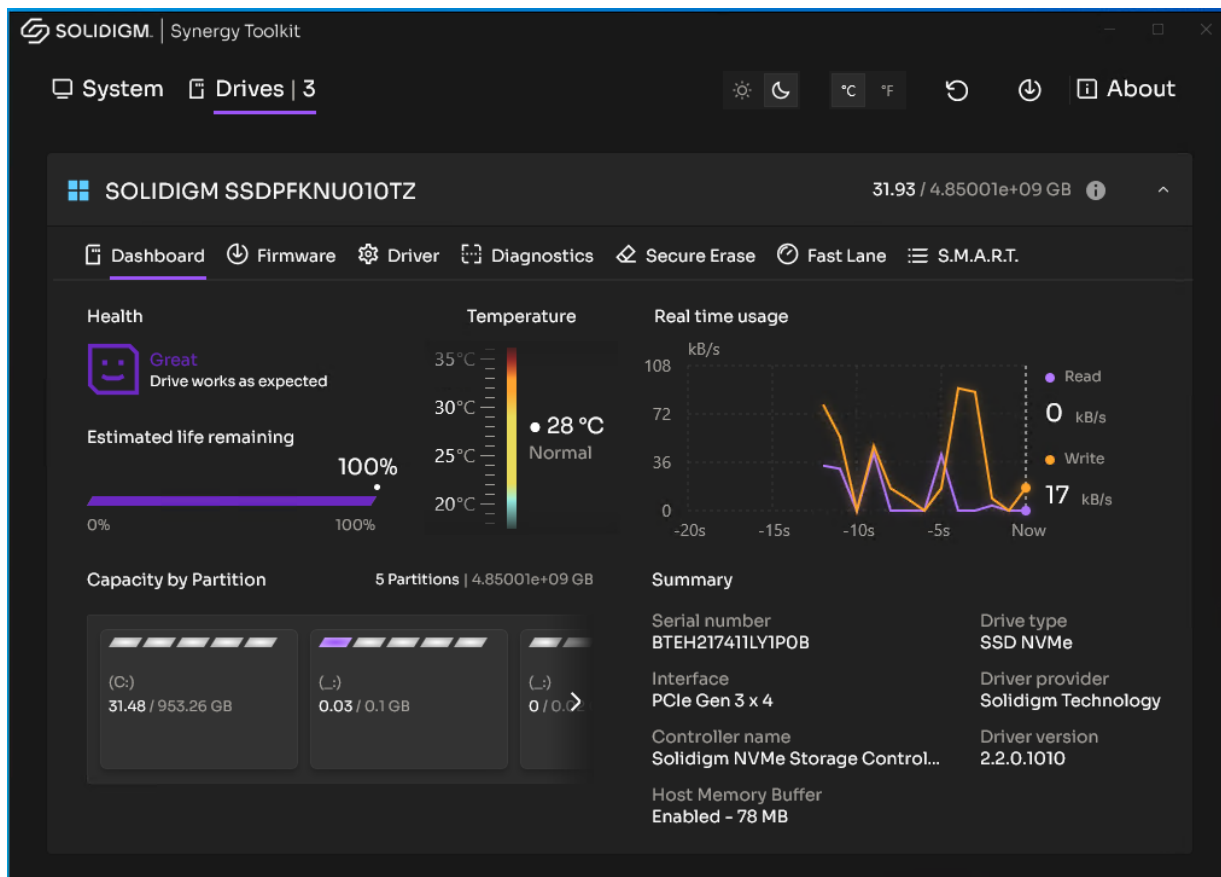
SOLIDIGM. | Synergy Toolkit

System Drives | 3

°C °F

About

SOLIDIGM SSDPFKNU010TZ

31.93 / 4.85001e+09 GB

Dashboard Firmware Driver Diagnostics Secure Erase Fast Lane S.M.A.R.T.

Health

Great
Drive works as expected

Estimated life remaining

100%

0% 100%

Temperature

35°C
30°C
25°C
20°C

• 28 °C
Normal

Real time usage

kB/s
108
72
36
0
-20s -15s -10s -5s Now

Read
0 kB/s
Write
17 kB/s

Capacity by Partition

5 Partitions | 4.85001e+09 GB

(C:)
31.48 / 953.26 GB

(_:)
0.03 / 0.1 GB

(_:)
0 / 0.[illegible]

Summary

Serial number
BTEH217411LY1P0B

Drive type
SSD NVMe

Interface
PCIe Gen 3 x 4

Driver provider
Solidigm Technology

Controller name
Solidigm NVMe Storage Control...

Driver version
2.2.0.1010

Host Memory Buffer
Enabled - 78 MB